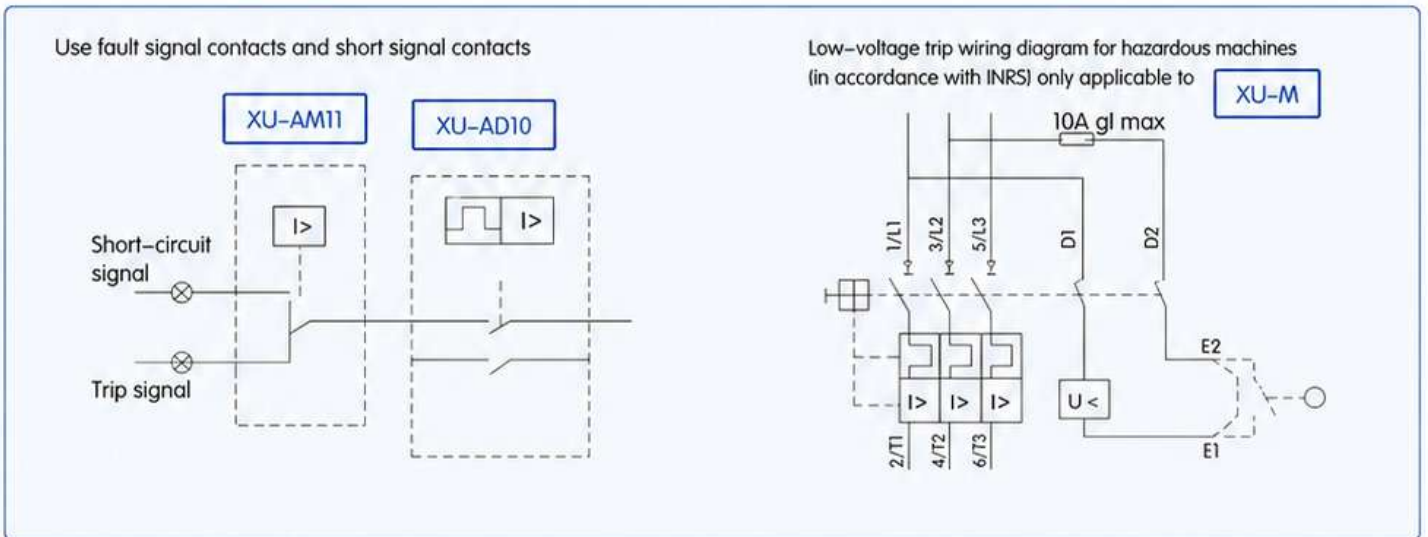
Use fault signal contacts and short signal contacts

XU-AM11

XU-AD10

I>

I>

Short-circuit signal

Trip signal

Low-voltage trip wiring diagram for hazardous machines (in accordance with INRS) only applicable to

XU-M

10A gI max

1/L1

3/L2

5/L3

D1

D2

E2

I>

I>

I>

U <

E1

2/T1

4/T2

6/T3